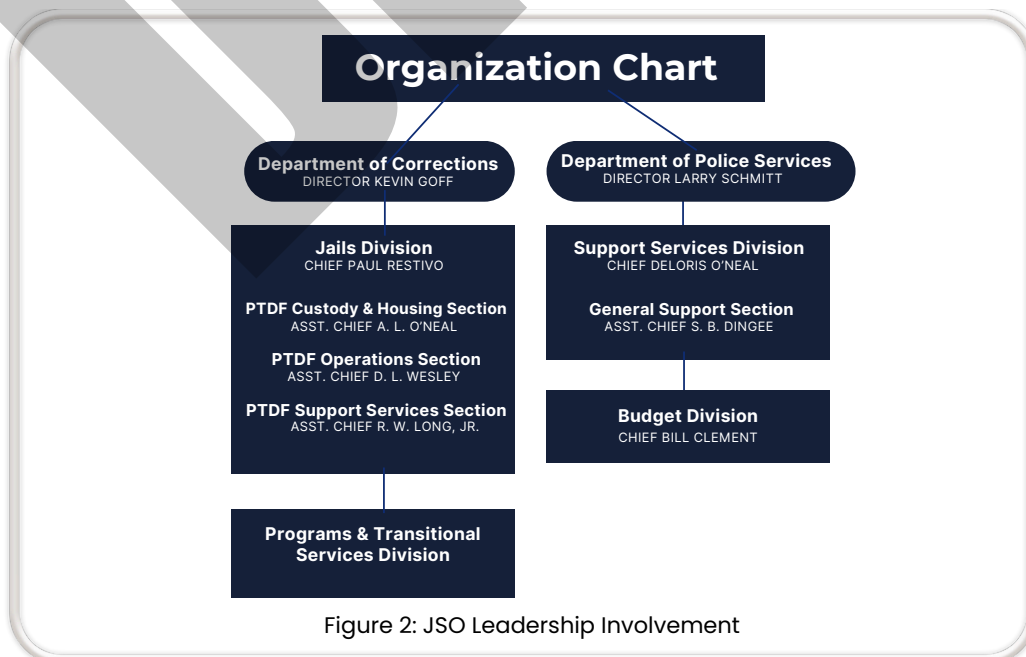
Organization Chart

Department of Corrections
DIRECTOR KEVIN GOFF

Jails Division
CHIEF PAUL RESTIVO

PTDF Custody & Housing Section
ASST. CHIEF A. L. O'NEAL

PTDF Operations Section
ASST. CHIEF D. L. WESLEY

PTDF Support Services Section
ASST. CHIEF R. W. LONG, JR.

Programs & Transitional Services Division

Department of Police Services
DIRECTOR LARRY SCHMITT

Support Services Division
CHIEF DELORIS O'NEAL

General Support Section
ASST. CHIEF S. B. DINGEE

Budget Division
CHIEF BILL CLEMENT

Figure 2: JSO Leadership Involvement